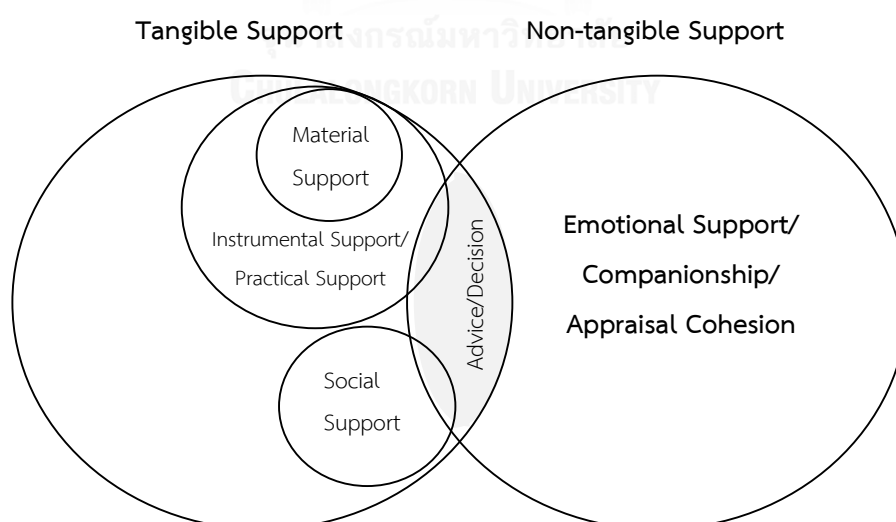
Tangible Support

Non-tangible Support

จุฬาลงกรณ์มหาวิทยาลัย
Chulalongkorn University

Material Support

Instrumental Support/ Practical Support

Social Support

Advice/Decision

Emotional Support/ Companionship/ Appraisal Cohesion